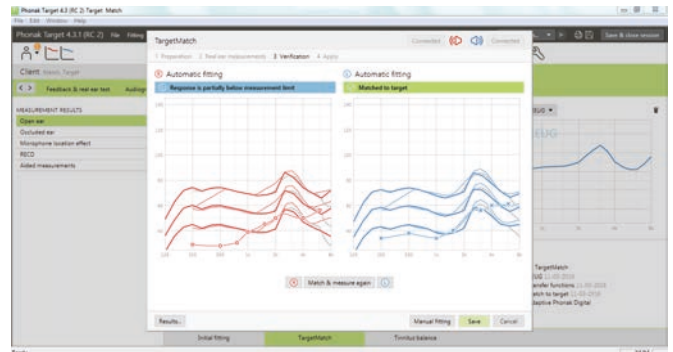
Phonak Target 4.3 (RC 2) Target Match
File Edit Window Help
Phonak Target 4.3.1 (RC 2) File Fitting
Save & close session
Client
Feedback & real ear test Audiogram
MEASUREMENT RESULTS
Open ear
Occluded ear
Microphone location effect
RECD
Aided measurements
TargetMatch
Connected Connected
1 Preparation 2 Real ear measurements 3 Verification 4 Apply
Automatic fitting
Response is partially below measurement limit
Automatic fitting
Matched to target
Match & measure again
Results...
Manual fitting Save Cancel
REUG
TargetMatch
REUG
ransfer functions
atch to target
daptive Phonak Digital
Initial fitting TargetMatch Tinnitus balance
Ready